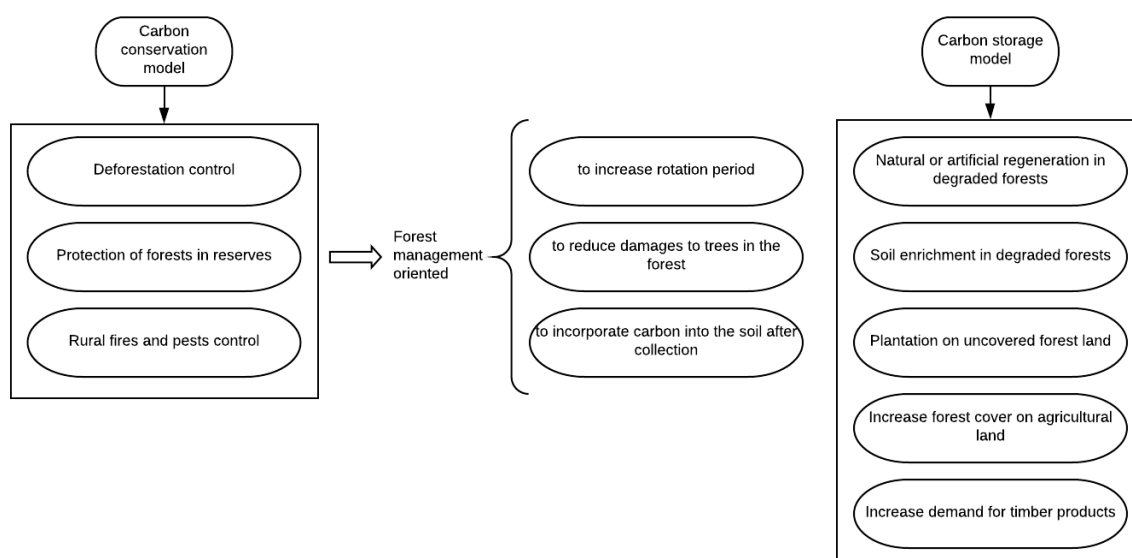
Carbon conservation model

Deforestation control

Protection of forests in reserves

Rural fires and pests control

Forest management oriented

to increase rotation period

to reduce damages to trees in the forest

to incorporate carbon into the soil after collection

Carbon storage model

Natural or artificial regeneration in degraded forests

Soil enrichment in degraded forests

Plantation on uncovered forest land

Increase forest cover on agricultural land

Increase demand for timber products